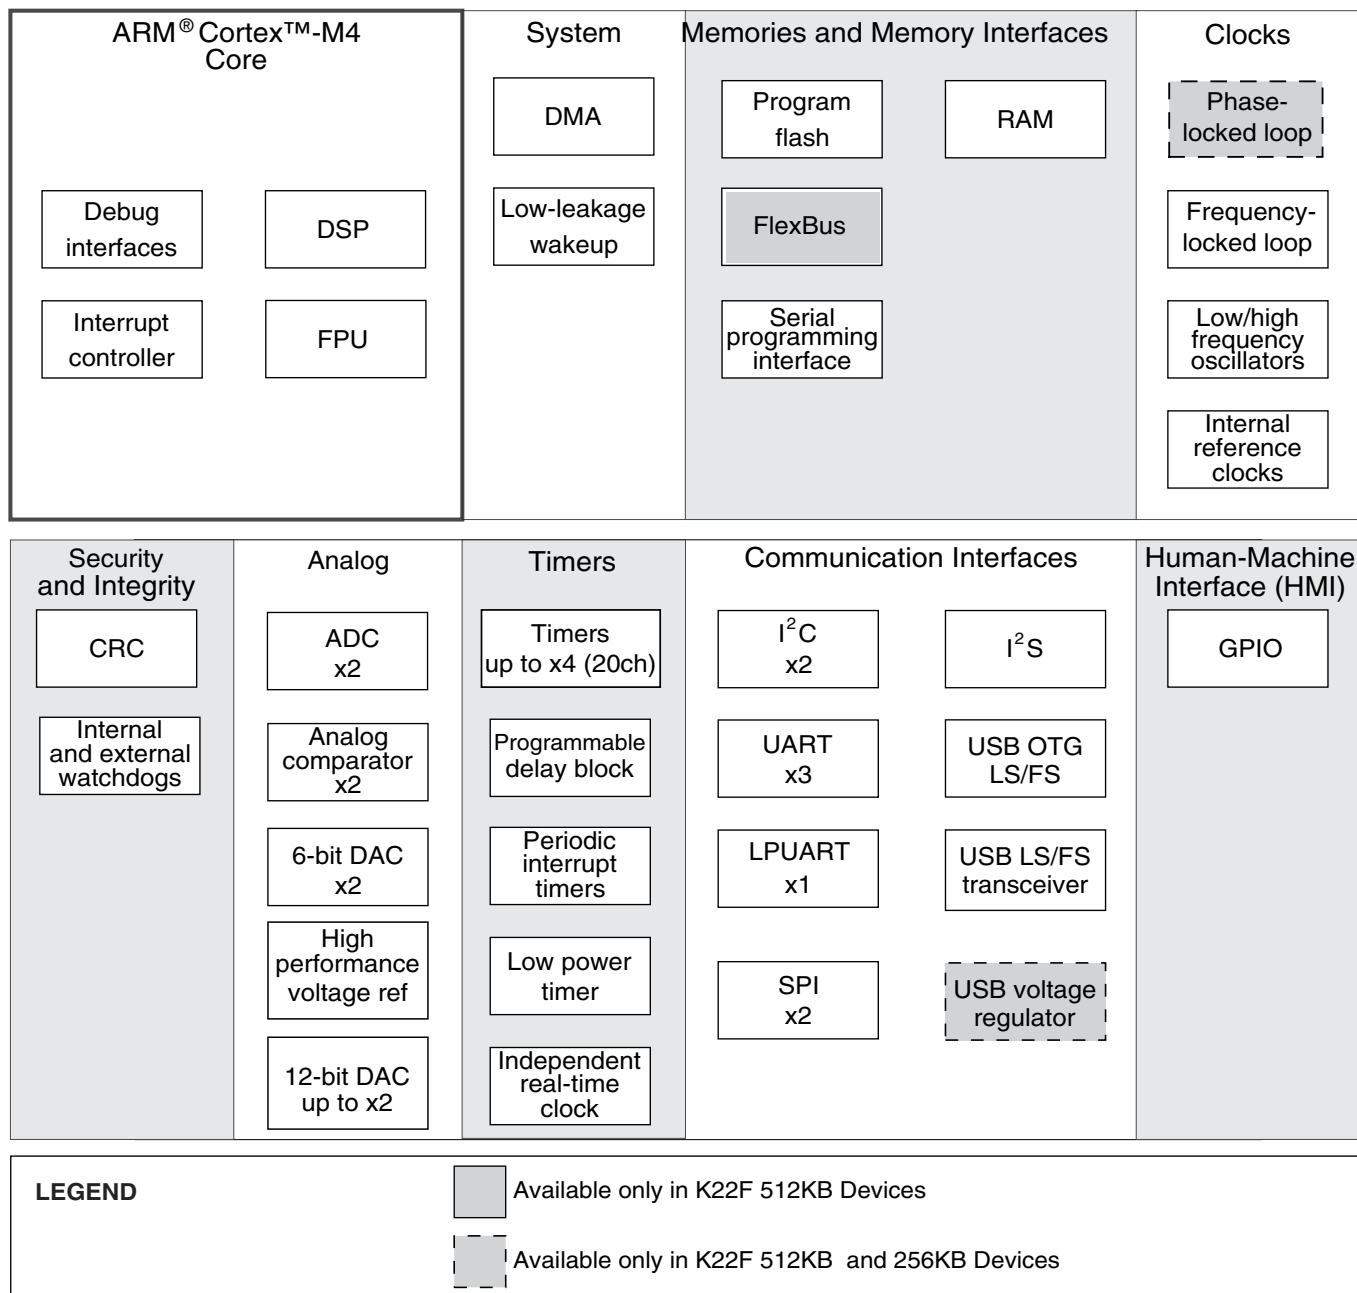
ARM® Cortex™-M4 Core

Debug interfaces

DSP

Interrupt controller

FPU

System

DMA

Low-leakage wakeup

Memories and Memory Interfaces

Program flash

RAM

FlexBus

Serial programming interface

Clocks

Phase-locked loop

Frequency-locked loop

Low/high frequency oscillators

Internal reference clocks

Security and Integrity

CRC

Internal and external watchdogs

Analog

ADC x2

Analog comparator x2

6-bit DAC x2

High performance voltage ref

12-bit DAC up to x2

Timers

Timers up to x4 (20ch)

Programmable delay block

Periodic interrupt timers

Low power timer

Independent real-time clock

Communication Interfaces

$I^2C$ x2

$I^2S$

UART x3

USB OTG LS/FS

LPUART x1

USB LS/FS transceiver

SPI x2

USB voltage regulator

Human-Machine Interface (HMI)

GPIO

LEGEND

Available only in K22F 512KB Devices

Available only in K22F 512KB and 256KB Devices